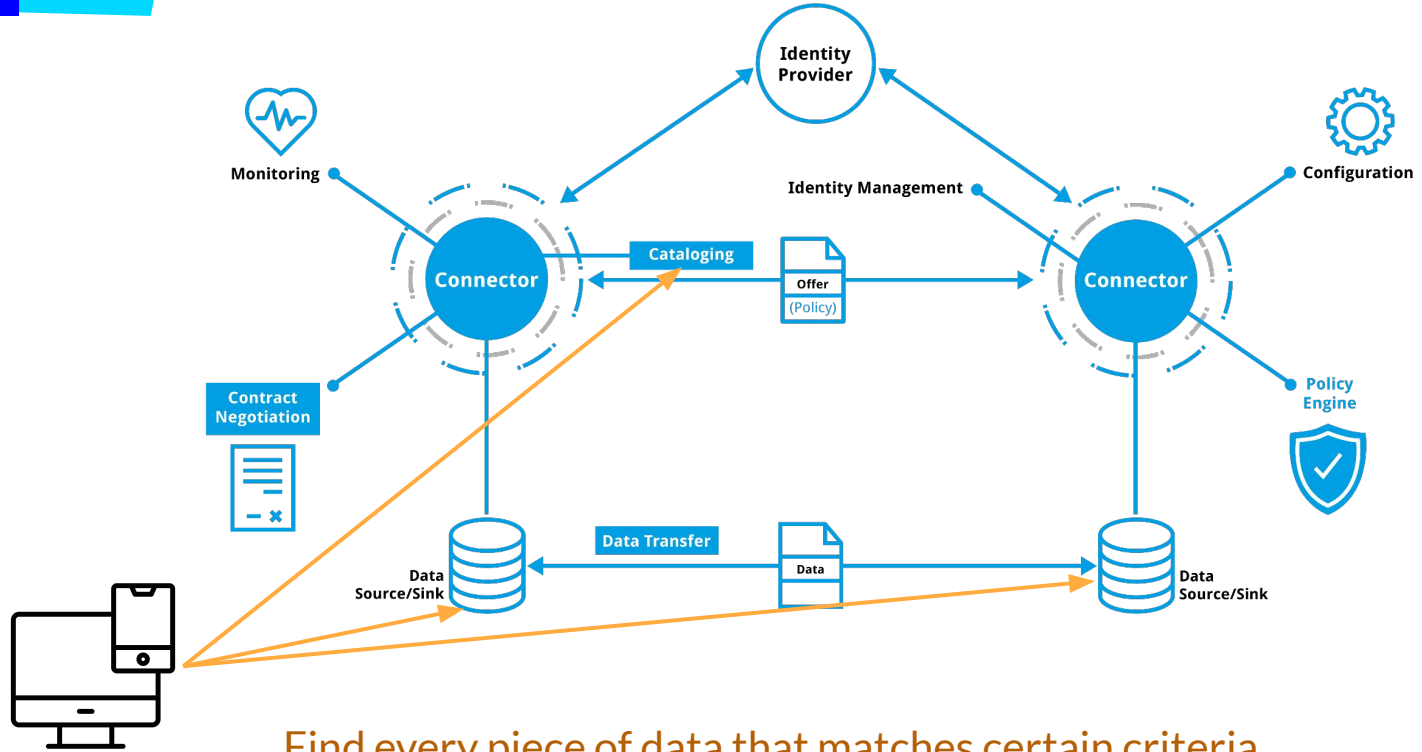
Identity Provider

Monitoring

Identity Management

Configuration

Connector

Cataloging

Offer
(Policy)

Connector

Contract Negotiation

Policy Engine

Data Transfer

Data Source/Sink

Data

Data Source/Sink

Find every piece of data that matches certain criteria